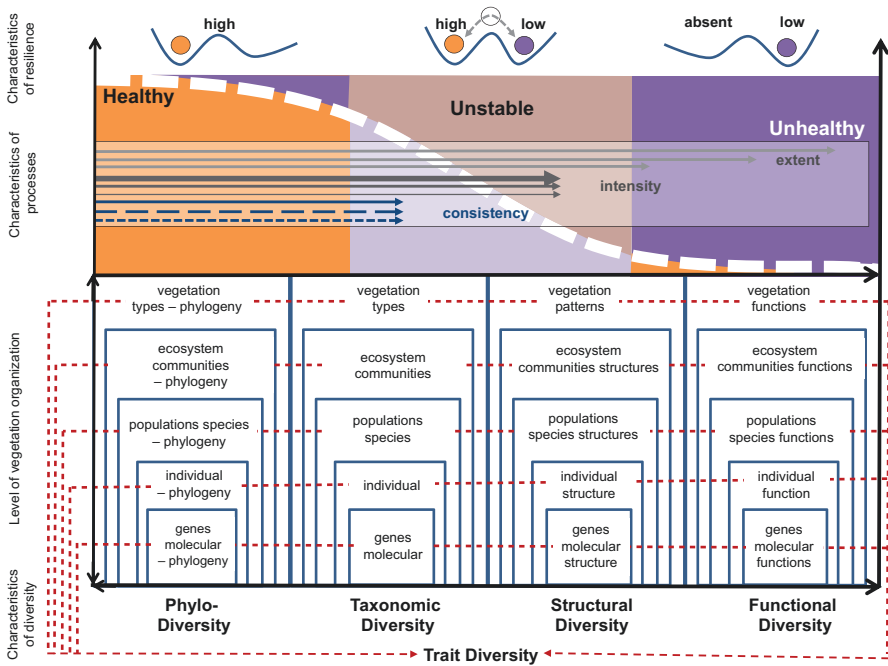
Characteristics of resilience

high

high

low

absent

low

Healthy

Unstable

Unhealthy

Characteristics of processes

extent

intensity

consistency

Level of vegetation organization

vegetation types – phylogeny

vegetation types

vegetation patterns

vegetation functions

ecosystem communities – phylogeny

ecosystem communities

ecosystem communities structures

ecosystem communities functions

populations species – phylogeny

populations species

populations species structures

populations species functions

individual – phylogeny

individual

individual structure

individual function

genes molecular – phylogeny

genes molecular

genes molecular structure

genes molecular functions

Characteristics of diversity

Phylo-Diversity

Taxonomic Diversity

Structural Diversity

Functional Diversity

Trait Diversity